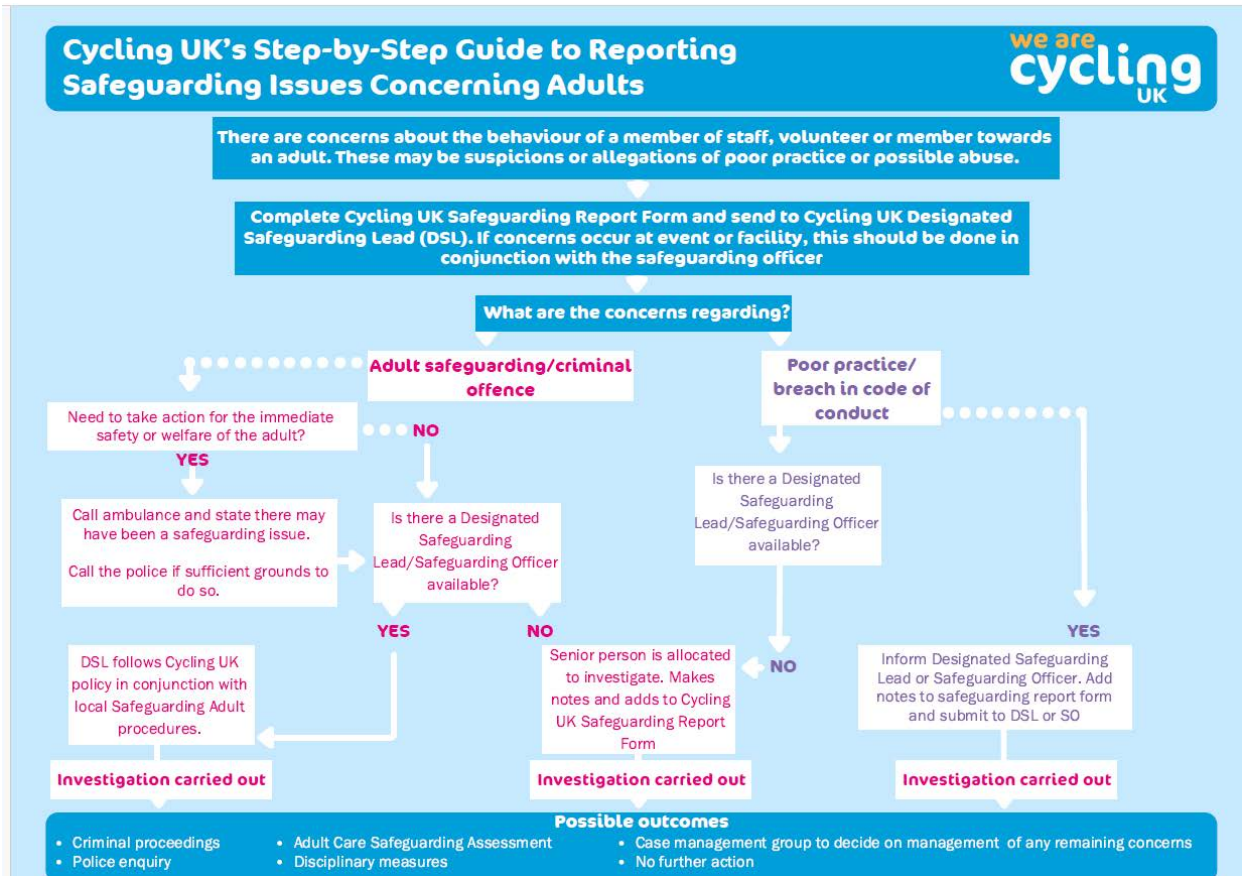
Cycling UK's Step-by-Step Guide to Reporting Safeguarding Issues Concerning Adults

we are cycling UK

There are concerns about the behaviour of a member of staff, volunteer or member towards an adult. These may be suspicions or allegations of poor practice or possible abuse.

Complete Cycling UK Safeguarding Report Form and send to Cycling UK Designated Safeguarding Lead (DSL). If concerns occur at event or facility, this should be done in conjunction with the safeguarding officer

What are the concerns regarding?

Adult safeguarding/criminal offence

Poor practice/ breach in code of conduct

Need to take action for the immediate safety or welfare of the adult?

NO

YES

Call ambulance and state there may have been a safeguarding issue.

Call the police if sufficient grounds to do so.

Is there a Designated Safeguarding Lead/Safeguarding Officer available?

Is there a Designated Safeguarding Lead/Safeguarding Officer available?

YES

NO

YES

DSL follows Cycling UK policy in conjunction with local Safeguarding Adult procedures.

Senior person is allocated to investigate. Makes notes and adds to Cycling UK Safeguarding Report Form

NO

Inform Designated Safeguarding Lead or Safeguarding Officer. Add notes to safeguarding report form and submit to DSL or SO

Investigation carried out

Investigation carried out

Investigation carried out

Possible outcomes
• Criminal proceedings
• Police enquiry
• Adult Care Safeguarding Assessment
• Disciplinary measures
• Case management group to decide on management of any remaining concerns
• No further action